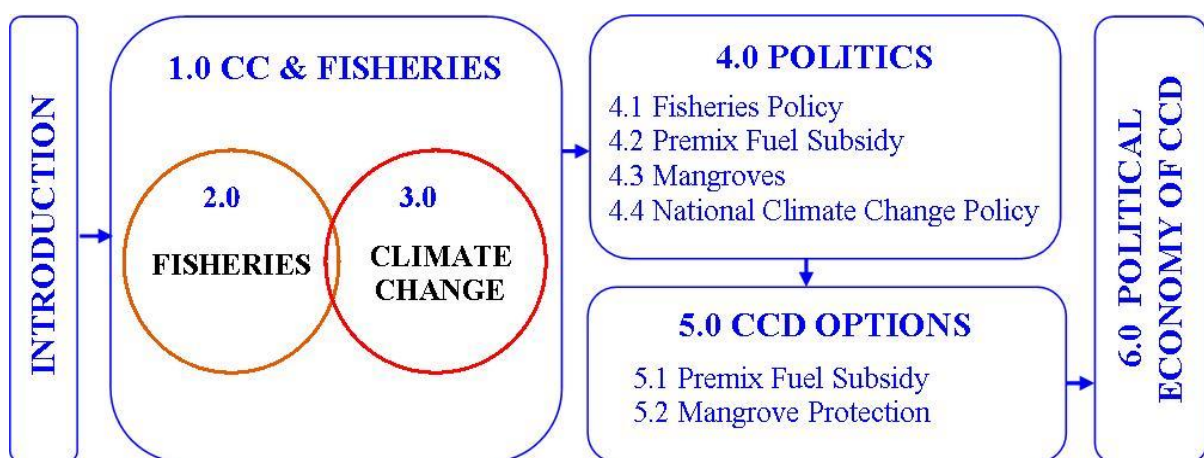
INTRODUCTION

1.0 CC & FISHERIES

2.0

FISHERIES

3.0

CLIMATE CHANGE

4.0 POLITICS

4.1 Fisheries Policy
4.2 Premix Fuel Subsidy
4.3 Mangroves
4.4 National Climate Change Policy

5.0 CCD OPTIONS

5.1 Premix Fuel Subsidy
5.2 Mangrove Protection

6.0 POLITICAL ECONOMY OF CCD